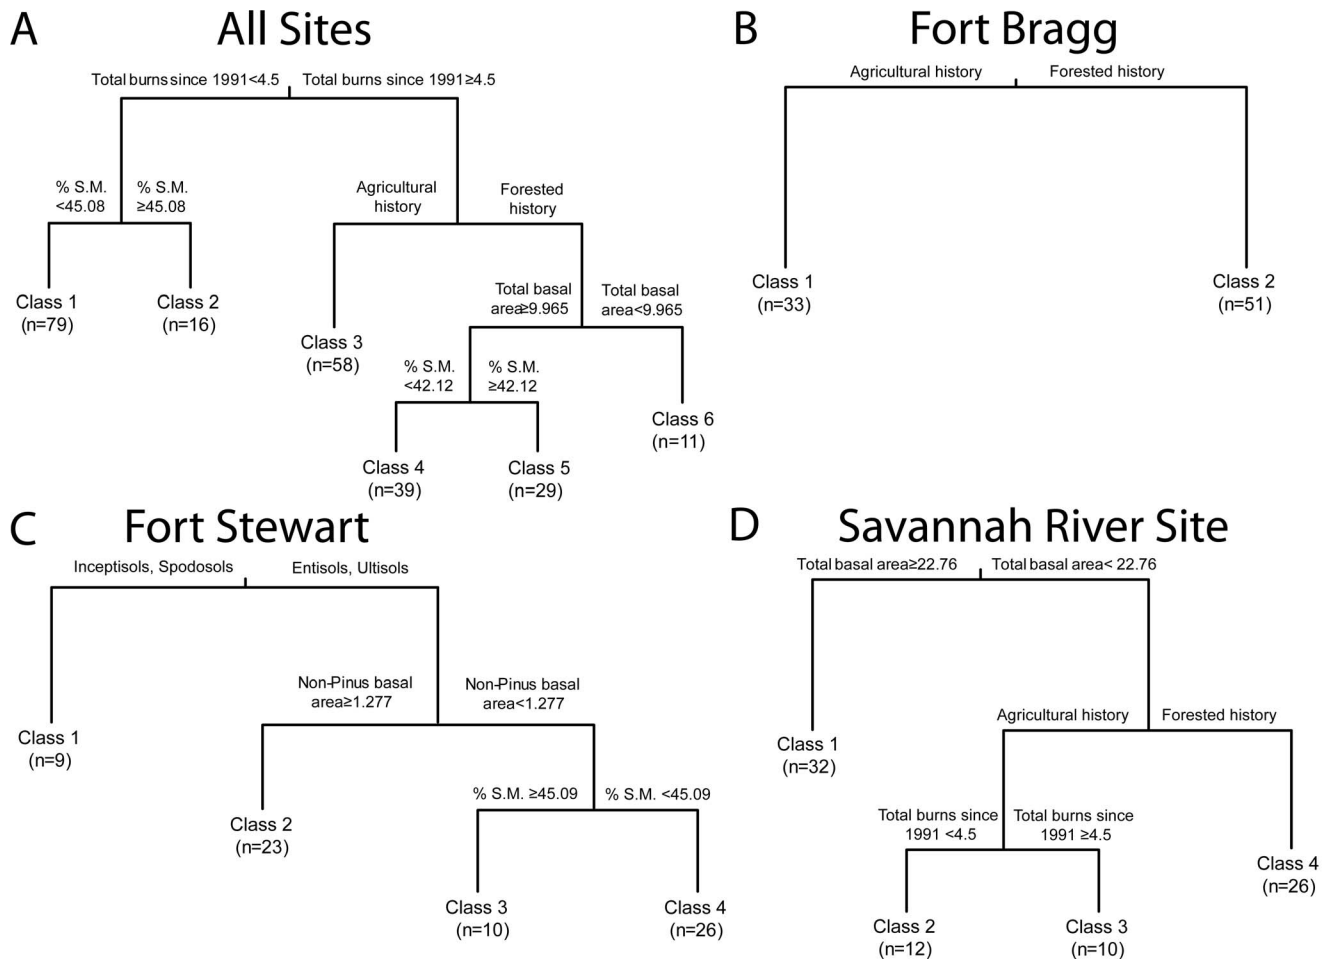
A All Sites

Total burns since 1991<4.5 Total burns since 1991≥4.5

% S.M. <45.08 % S.M. ≥45.08

Agricultural history Forested history

Class 1 (n=79) Class 2 (n=16)

Total basal area≥9.965 Total basal area<9.965

Class 3 (n=58)

% S.M. <42.12 % S.M. ≥42.12

Class 6 (n=11)

Class 4 (n=39) Class 5 (n=29)

B Fort Bragg

Agricultural history Forested history

Class 1 (n=33) Class 2 (n=51)

C Fort Stewart

Inceptisols, Spodosols Entisols, Ultisols

Non-Pinus basal area≥1.277 Non-Pinus basal area<1.277

Class 1 (n=9)

% S.M. ≥45.09 % S.M. <45.09

Class 2 (n=23)

Class 3 (n=10) Class 4 (n=26)

D Savannah River Site

Total basal area≥22.76 Total basal area< 22.76

Agricultural history Forested history

Class 1 (n=32)

Total burns since 1991 <4.5 Total burns since 1991 ≥4.5

Class 4 (n=26)

Class 2 (n=12) Class 3 (n=10)